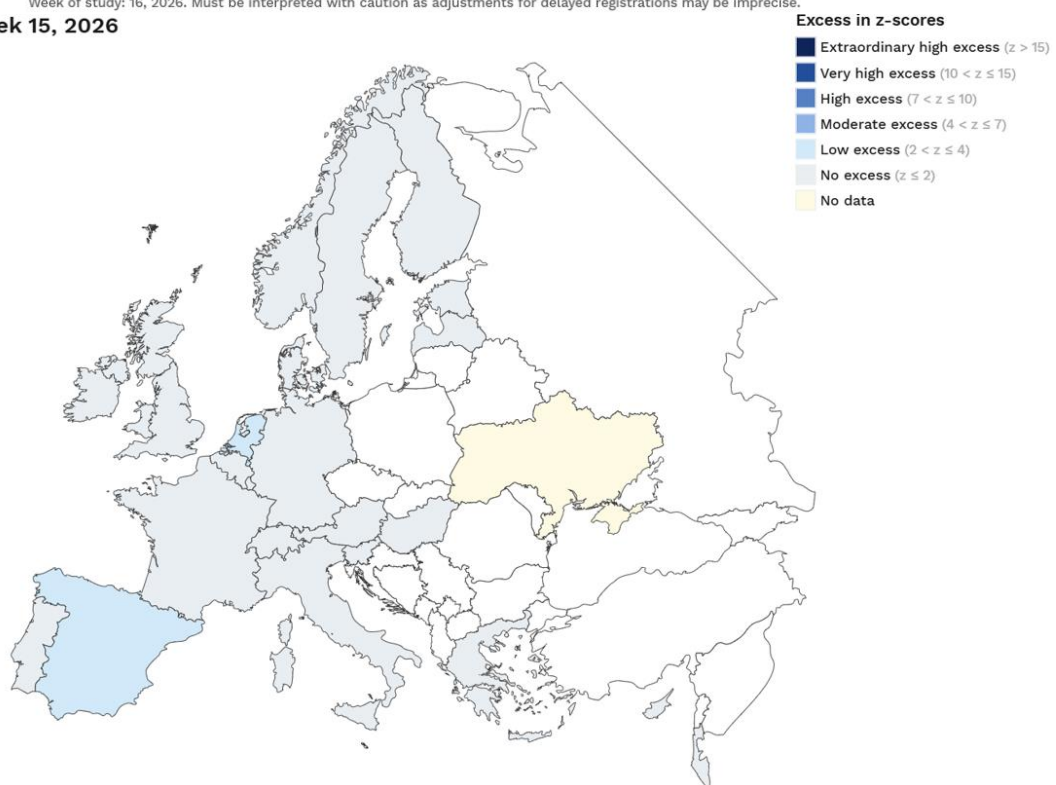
Week of study: 16, 2026. Must be interpreted with caution as adjustments for delayed registrations may be imprecise.

ek 15, 2026

Excess in z-scores

Extraordinary high excess ($z > 15$)
Very high excess ($10 < z \leq 15$)
High excess ($7 < z \leq 10$)
Moderate excess ($4 < z \leq 7$)
Low excess ($2 < z \leq 4$)
No excess ($z \leq 2$)
No data